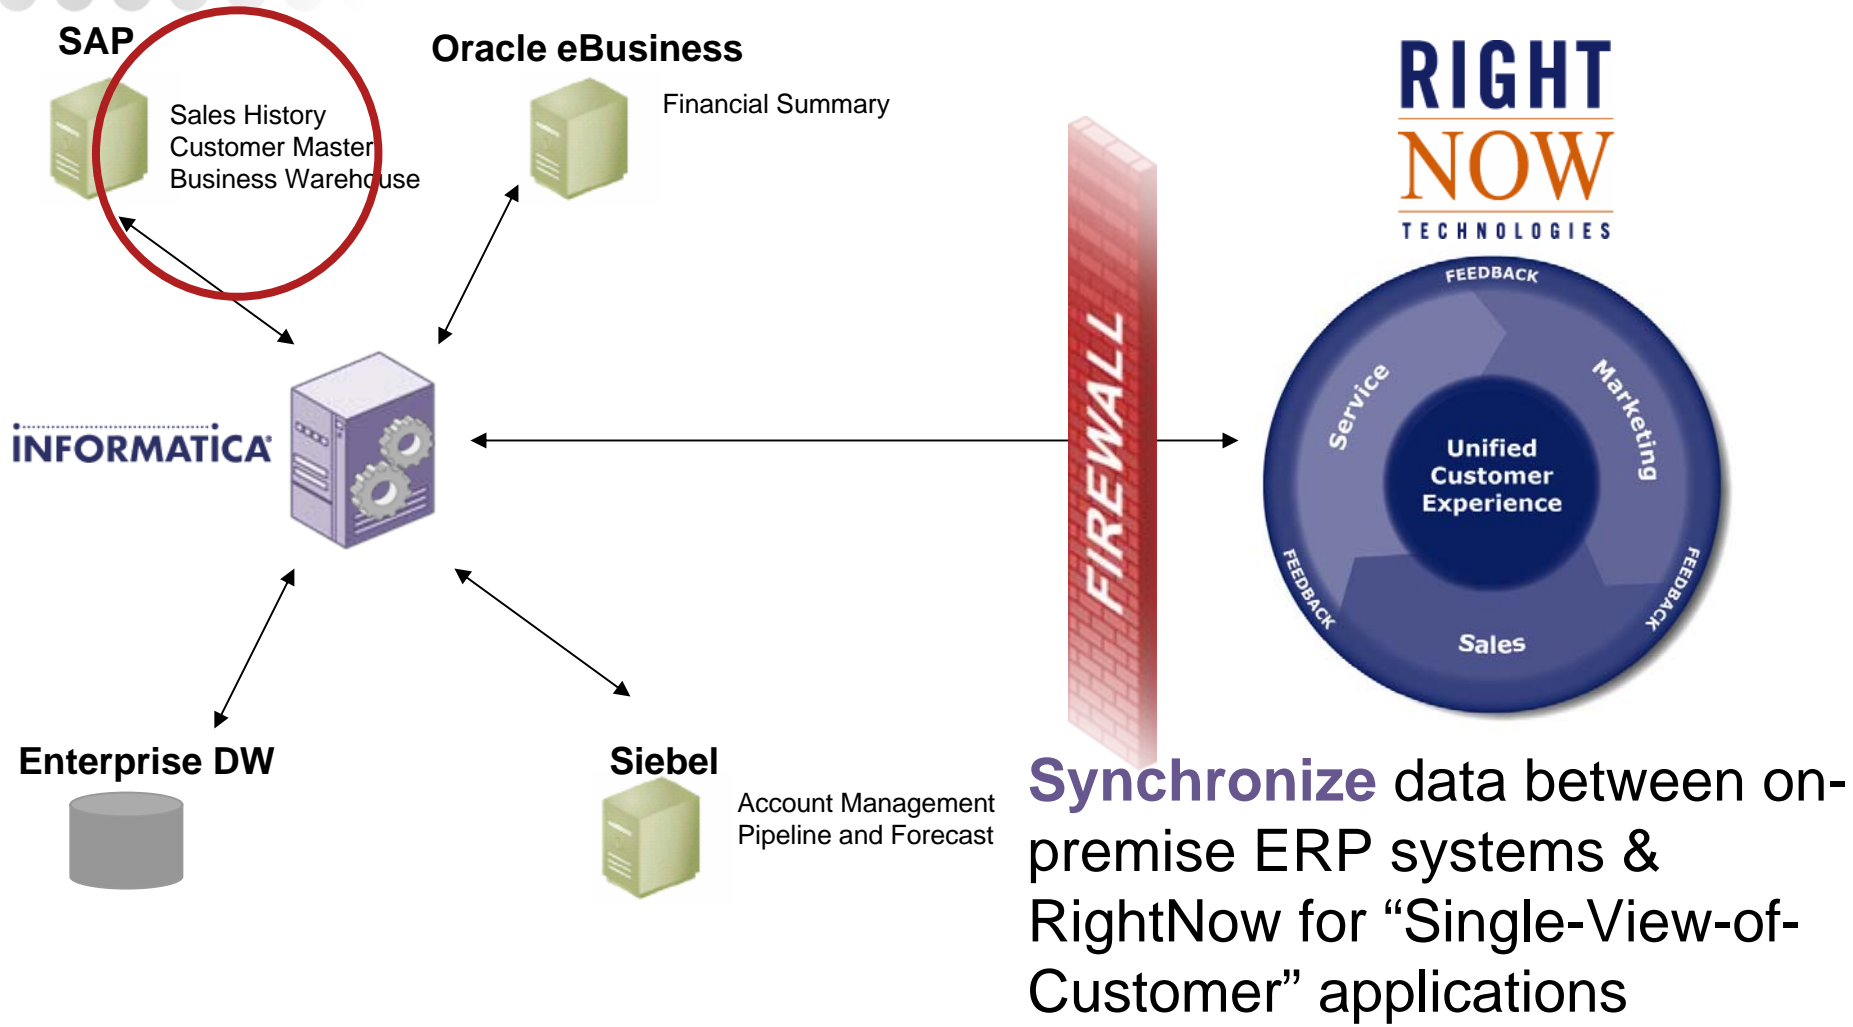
SAP

Sales History
Customer Master
Business Warehouse

Oracle eBusiness

Financial Summary

RIGHT NOW TECHNOLOGIES

INFORMATICA

FIREWALL

FEEDBACK

Service

Marketing

Unified Customer Experience

FEEDBACK

FEEDBACK

Sales

Enterprise DW

Siebel

Account Management
Pipeline and Forecast

Synchronize data between on-premise ERP systems & RightNow for “Single-View-of-Customer” applications